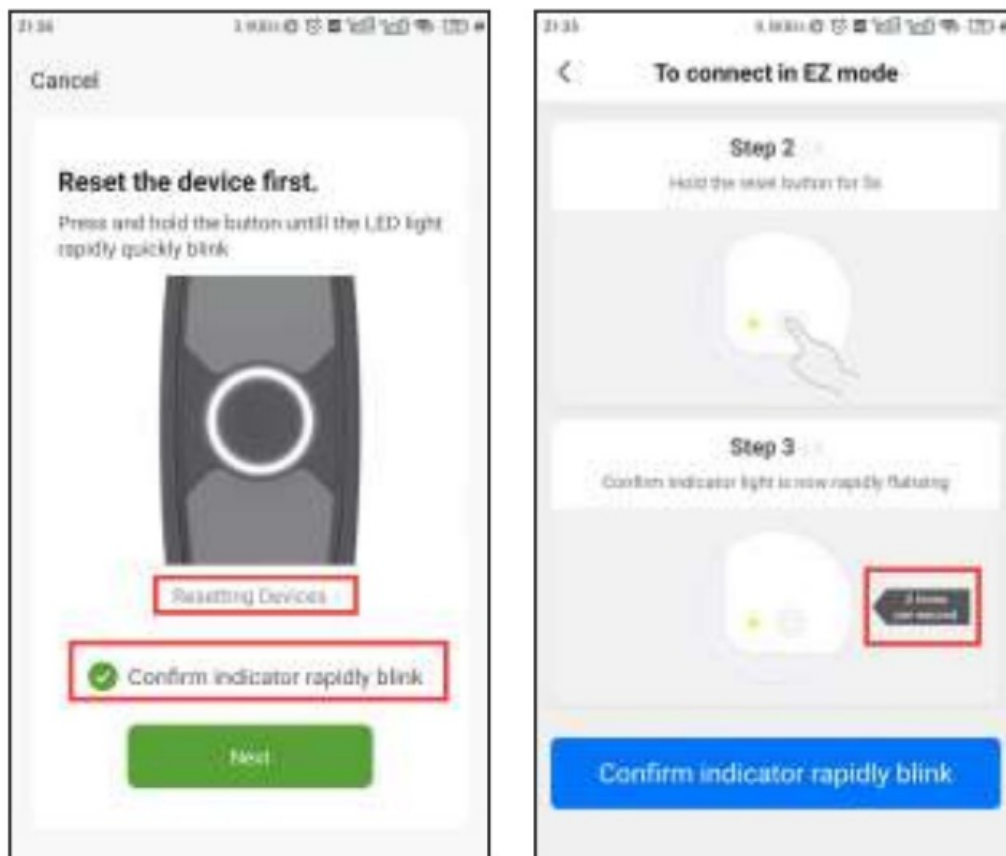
21:36

Cancel

Reset the device first.

Press and hold the button untill the LED light rapidly quickly blink

Resetting Devices

Confirm indicator rapidly blink

Next

21:35

To connect in EZ mode

Step 2

Hold the reset button for 5s

Step 3

Confirm indicator light is now rapidly flashing

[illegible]

Confirm indicator rapidly blink